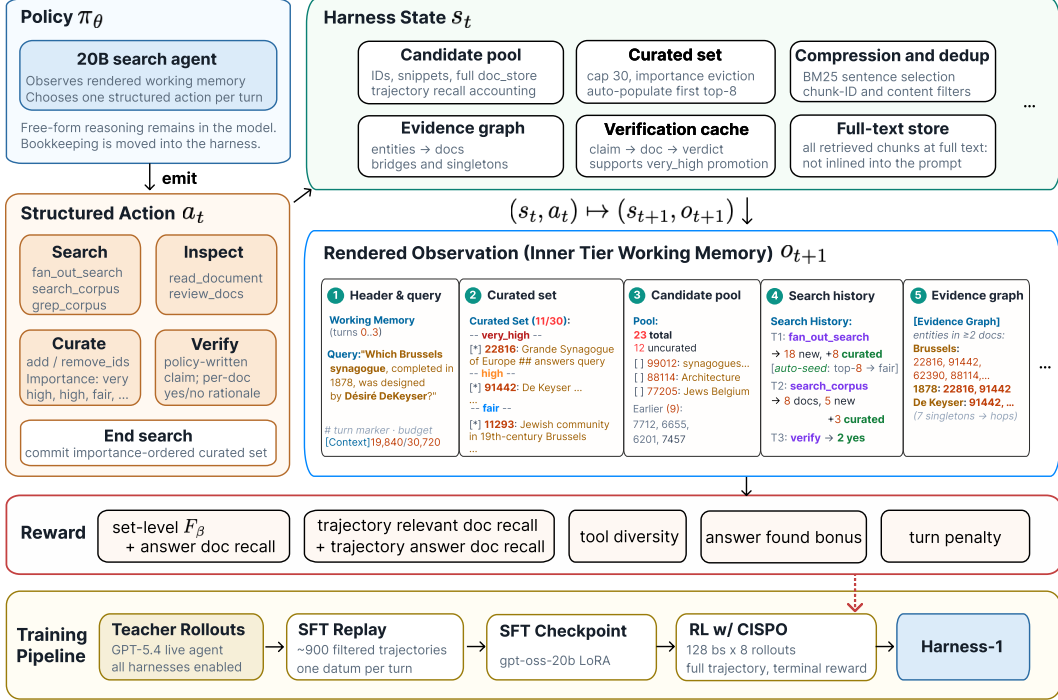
Policy $\pi_\theta$

20B search agent
Observes rendered working memory
Chooses one structured action per turn

Free-form reasoning remains in the model. Bookkeeping is moved into the harness.

emit

Structured Action $a_t$

Search
fan_out_search
search_corpus
grep_corpus

Inspect
read_document
review_docs

Curate
add / remove_ids
Importance: very high, high, fair, ...

Verify
policy-written claim; per-doc yes/no rationale

End search
commit importance-ordered curated set

Harness State $s_t$

Candidate pool
IDs, snippets, full doc_store
trajectory recall accounting

Curated set
cap 30, importance eviction
auto-populate first top-8

Compression and dedup
BM25 sentence selection
chunk-ID and content filters

...

Evidence graph
entities → docs
bridges and singletons

Verification cache
claim → doc → verdict
supports very_high promotion

Full-text store
all retrieved chunks at full text:
not inlined into the prompt

$(s_t, a_t) \mapsto (s_{t+1}, o_{t+1})$

Rendered Observation (Inner Tier Working Memory) $o_{t+1}$

1 Header & query
Working Memory
(turns 0..3)
Query:"Which Brussels synagogue, completed in 1878, was designed by Désiré DeKeyser?"
# turn marker - budget
[Context] 19,840/30,720

2 Curated set
Curated Set (11/30):
-- very_high --
[*] 22816: Grande Synagogue of Europe ## answers query
-- high --
[*] 91442: De Keyser ...
...
-- fair --
[*] 11293: Jewish community in 19th-century Brussels
...

3 Candidate pool
Pool:
23 total
12 uncurated
[ ] 99012: synagogues...
[ ] 88114: Architecture
[ ] 77205: Jews Belgium
Earlier (9):
7712, 6655, 6201, 7457

4 Search history
Search History:
T1: fan_out_search
→ 18 new, +8 curated
[auto-seed: top-8 → fair]
T2: search_corpus
→ 8 docs, 5 new
+3 curated
T3: verify → 2 yes

5 Evidence graph
[Evidence Graph]
entities in ≥2 docs:
Brussels:
22816, 91442, 62390, 88114,...
1878: 22816, 91442
De Keyser: 91442, ...
(7 singletons → hops)

...

Reward
set-level $F_\beta$
+ answer doc recall
trajectory relevant doc recall
+ trajectory answer doc recall
tool diversity
answer found bonus
turn penalty

Training Pipeline
Teacher Rollouts
GPT-5.4 live agent
all harnesses enabled
SFT Replay
~900 filtered trajectories
one datum per turn
SFT Checkpoint
gpt-oss-20b LoRA
RL w/ CISPO
128 bs x 8 rollouts
full trajectory, terminal reward
Harness-1